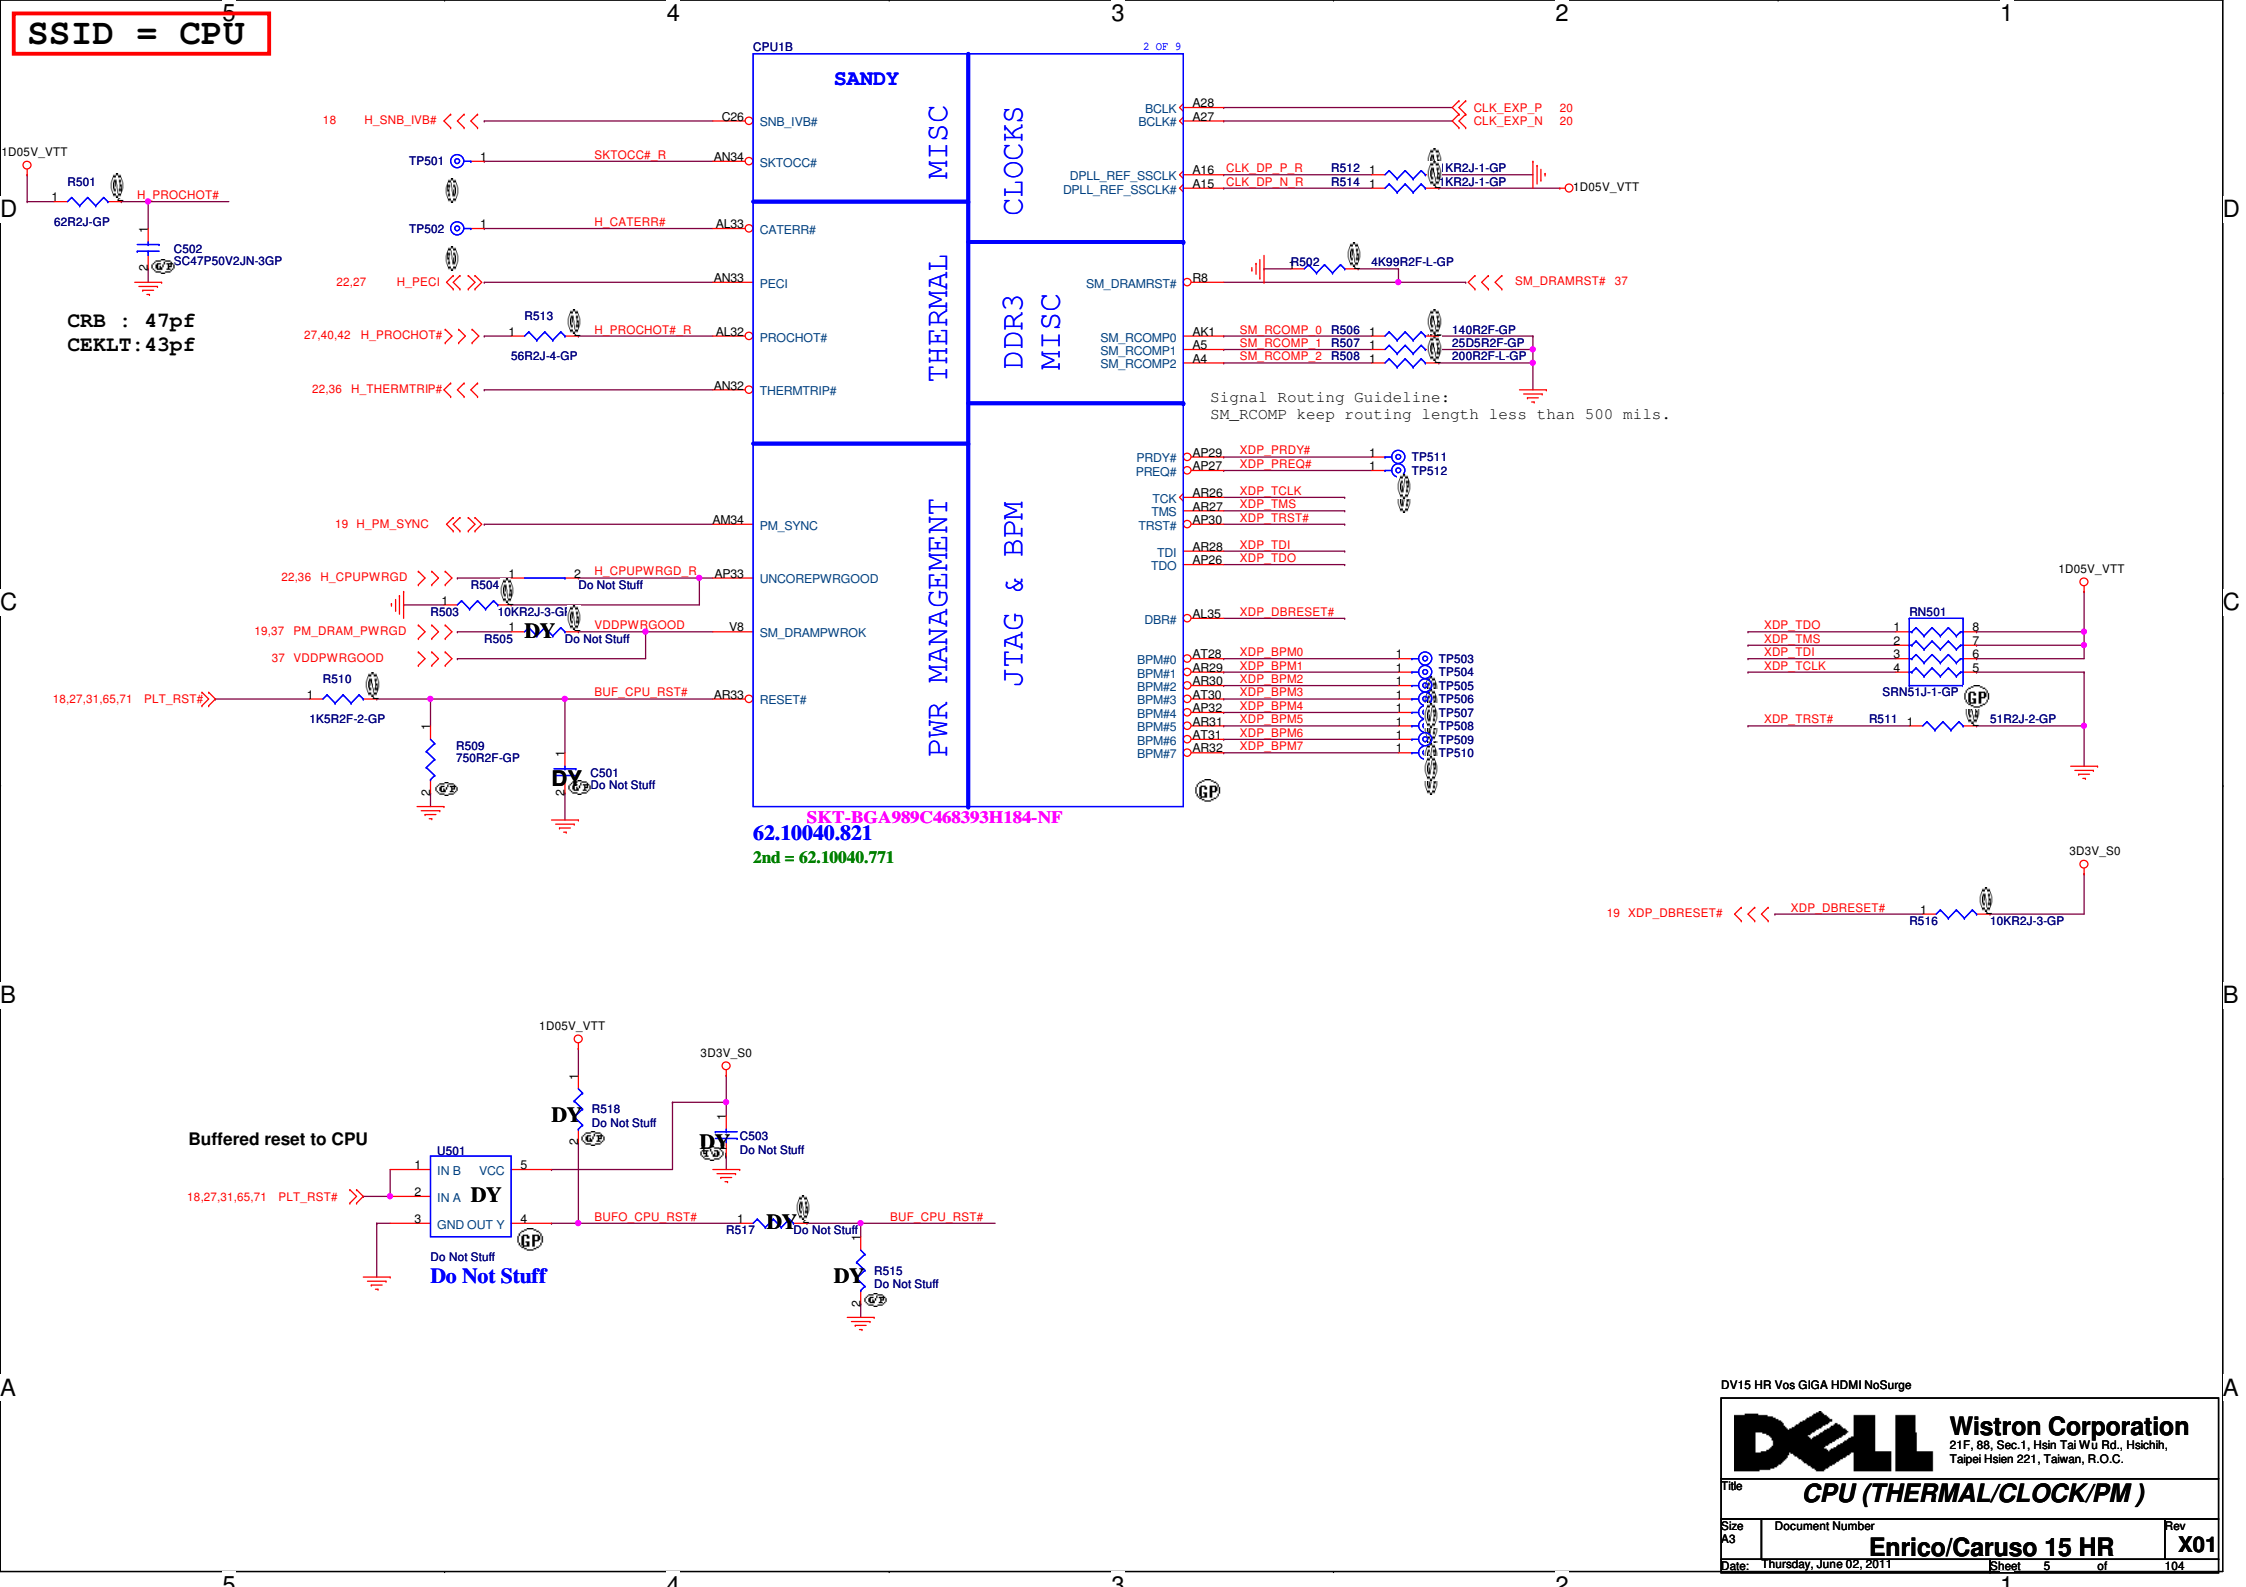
SSID = CPU

5 4 3 2 1

CPU1B 2 OF 9

SANDY

MISC

CLOCKS

THERMAL

DDR3 MISC

PWR MANAGEMENT

JTAG & BPM

18 H_SNB_IVB# C26 SNB_IVB#

1D05V_VTT

TP501 1 SKTOCC#_R AN34 SKTOCC#

R501 H_PROCHOT#

D 1 62R2J-GP

TP502 1 H_CATERR# AL33 CATERR#

C502 SC47P50V2JN-3GP

22,27 H_PECI AN33 PECI

CRB : 47pf
CEKLT:43pf

R513 H_PROCHOT#_R

27,40,42 H_PROCHOT# 1 AL32 PROCHOT#

56R2J-4-GP

22,36 H_THERMTRIP# AN32 THERMTRIP#

BCLK A28 CLK_EXP_P 20
BCLK# A27 CLK_EXP_N 20

DPLL_REF_SSCLK A16 CLK_DP_P_R R512 1 1KR2J-1-GP
DPLL_REF_SSCLK# A15 CLK_DP_N_R R514 1 1KR2J-1-GP 1D05V_VTT

R502 4K99R2F-L-GP

SM_DRAMRST# B8 SM_DRAMRST# 37

SM_RCOMP0 AK1 SM_RCOMP_0 R506 1 140R2F-GP
SM_RCOMP1 A5 SM_RCOMP_1 R507 1 25D5R2F-GP
SM_RCOMP2 A4 SM_RCOMP_2 R508 1 200R2F-L-GP

Signal Routing Guideline:
SM_RCOMP keep routing length less than 500 mils.

PRDY# AP29 XDP_PRDY# 1 TP511
PREQ# AP27 XDP_PREQ# 1 TP512

TCK AR26 XDP_TCLK
TMS AR27 XDP_TMS
TRST# AP30 XDP_TRST#

TDI AR28 XDP_TDI
TDO AP26 XDP_TDO

DBR# AL35 XDP_DBRESET#

BPM#0 AT28 XDP_BPM0 1 TP503
BPM#1 AR29 XDP_BPM1 1 TP504
BPM#2 AR30 XDP_BPM2 1 TP505
BPM#3 AT30 XDP_BPM3 1 TP506
BPM#4 AP32 XDP_BPM4 1 TP507
BPM#5 AR31 XDP_BPM5 1 TP508
BPM#6 AT31 XDP_BPM6 1 TP509
BPM#7 AR32 XDP_BPM7 1 TP510

19 H_PM_SYNC AM34 PM_SYNC

22,36 H_CPUPWRGD 1 2 H_CPUPWRGD_R AP33 UNCOREPWRGOOD
R504 Do Not Stuff
R503 1 10KR2J-3-GP

19,37 PM_DRAM_PWRGD DY VDDPWRGOOD V8 SM_DRAMPWROK
R505 Do Not Stuff

37 VDDPWRGOOD

R510

18,27,31,65,71 PLT_RST# 1 BUF_CPU_RST# AR33 RESET#

1K5R2F-2-GP

R509
750R2F-GP

DY C501
Do Not Stuff

SKT-BGA989C468393H184-NF
62.10040.821
2nd = 62.10040.771

1D05V_VTT

RN501
XDP_TDO 1 8
XDP_TMS 2 7
XDP_TDI 3 6
XDP_TCLK 4 5
SRN51J-1-GP

XDP_TRST# R511 1 51R2J-2-GP

3D3V_S0

19 XDP_DBRESET# XDP_DBRESET# 1
R516 10KR2J-3-GP

C D C D B B

1D05V_VTT

3D3V_S0

DY R518
Do Not Stuff

DY C503
Do Not Stuff

Buffered reset to CPU

U501
1 IN B VCC 5
2 IN A DY
3 GND OUT Y 4

18,27,31,65,71 PLT_RST#

BUFO_CPU_RST# 1 DY BUF_CPU_RST#
R517 Do Not Stuff

Do Not Stuff
Do Not Stuff

DY R515
Do Not Stuff

A A

DV15 HR Vos GIGA HDMI NoSurge

Wistron Corporation
21F, 88, Sec.1, Hsin Tai Wu Rd., Hsichih,
Taipei Hsien 221, Taiwan, R.O.C.

Title
CPU (THERMAL/CLOCK/PM )

Size A3 Document Number Rev
Enrico/Caruso 15 HR X01

Date: Thursday, June 02, 2011 Sheet 5 of 104

5 4 3 2 1